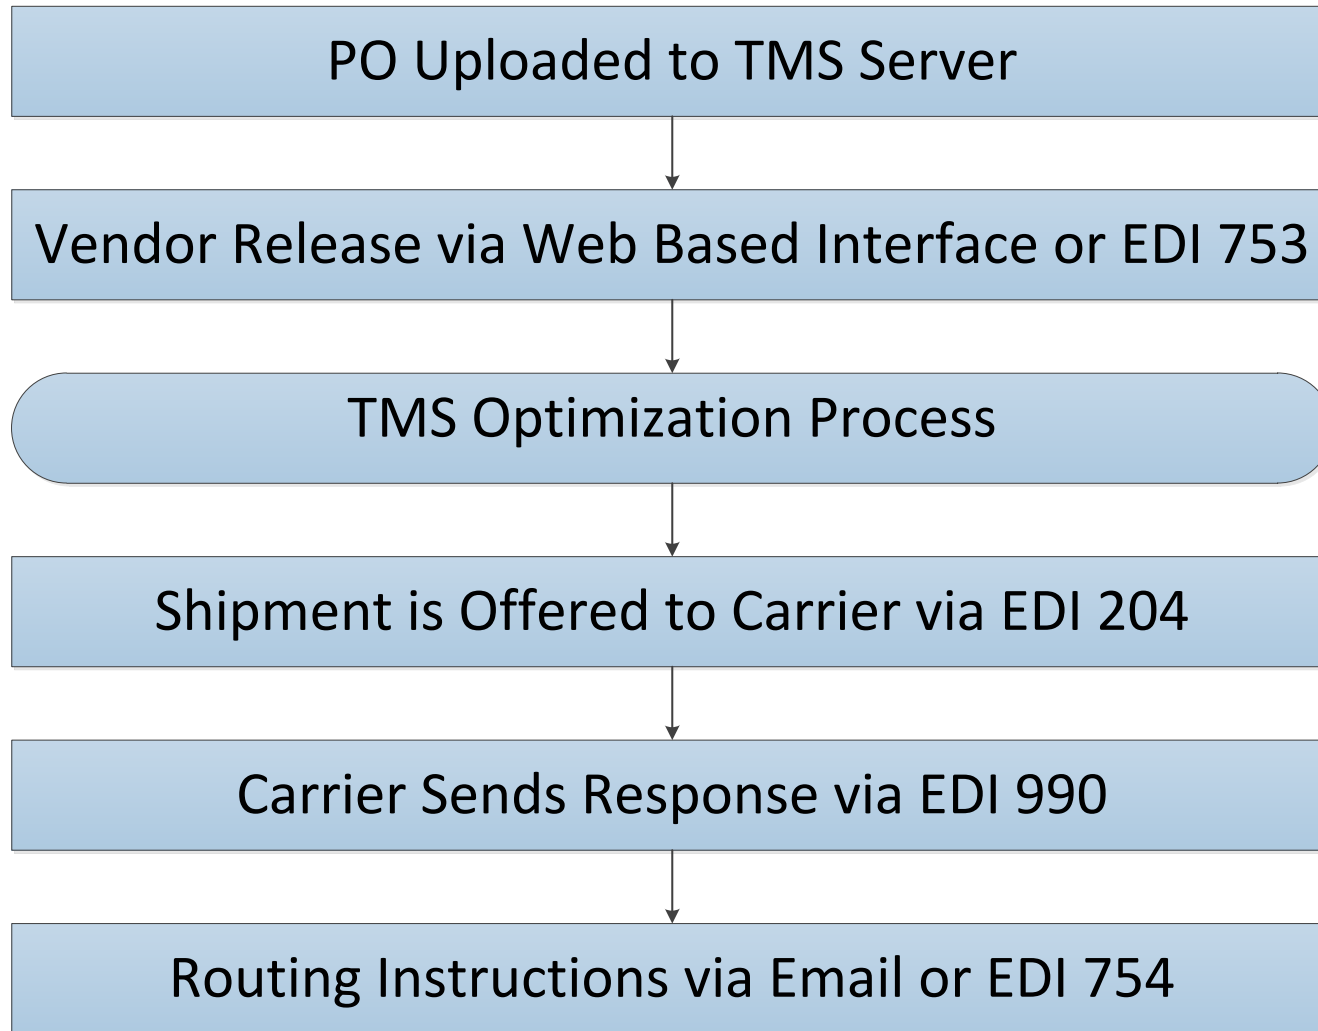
PO Uploaded to TMS Server

Vendor Release via Web Based Interface or EDI 753

TMS Optimization Process

Shipment is Offered to Carrier via EDI 204

Carrier Sends Response via EDI 990

Routing Instructions via Email or EDI 754